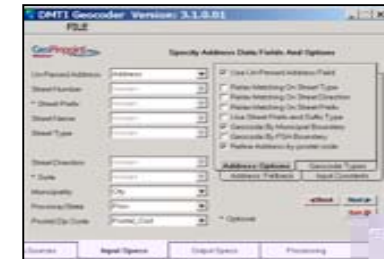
DMTI Geocoder Version: 3.1.0.01
FILE

GeoPinpoint

Specify Address Data Fields And Options

Un-Parsed Address: Address
Street Number:
* Street Prefix:
Street Name:
Street Type:
Street Direction:
* Suite:
Municipality: City
Province/State: Prov
Postal/Zip Code: Postal_Cod

Use Un-Parsed Address Field
Relax Matching On Street Type
Relax Matching On Street Direction
Relax Matching On Street Prefix
Use Street Prefix and Suffix Type
Geocode By Municipal Boundary
Geocode By FSA Boundary
Refine Address by postal code

Address Options
Geocode Types
Address Fallback
Input Constants

* Optional

< Back
Next >

Sources
Input Specs
Output Specs
Processing